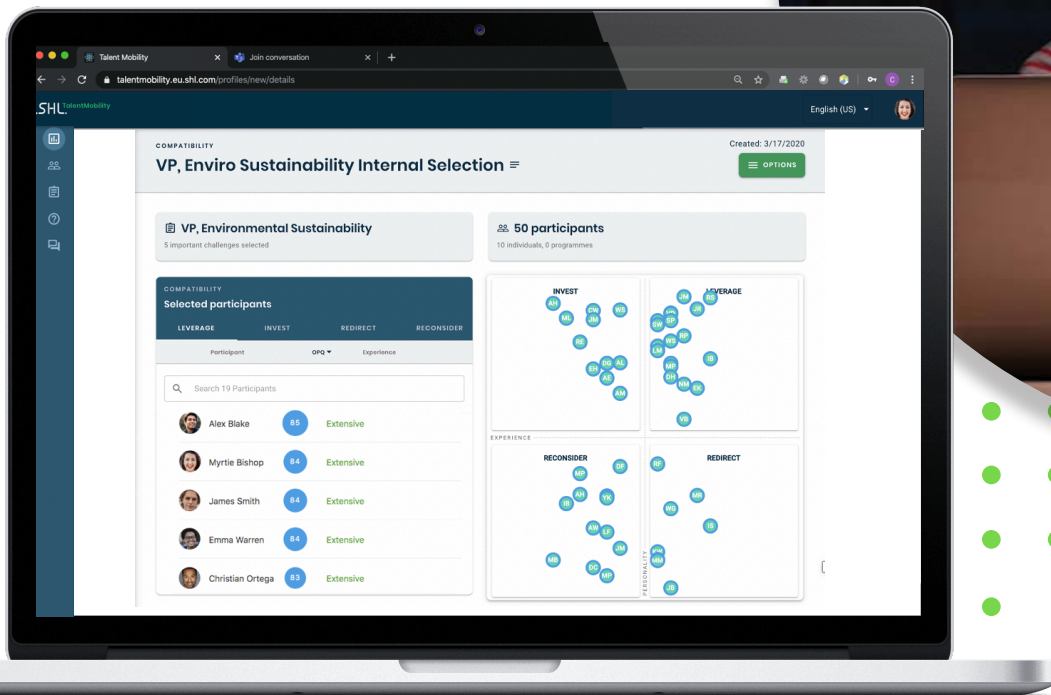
Talent Mobility
Join conversation
talentmobility.eu.shl.com/profiles/new/details

SHL. TalentMobility
English (US)

COMPATIBILITY
VP, Enviro Sustainability Internal Selection
Created: 3/17/2020
OPTIONS

VP, Environmental Sustainability
5 important challenges selected

50 participants
10 individuals, 0 programmes

COMPATIBILITY
Selected participants
LEVERAGE INVEST REDIRECT RECONSIDER
Participant OPQ Experience
Search 19 Participants

| | | |
|---|---|---|
| Alex Blake | 85 | Extensive |
| Myrtie Bishop | 84 | Extensive |
| James Smith | 84 | Extensive |
| Emma Warren | 84 | Extensive |
| Christian Ortega | 83 | Extensive |

INVEST
AH DW WS ML JM RE DG AL EH AE AM

LEVERAGE
JM RS JR SW SP WS RP LM IB MP GH NM EK VB

EXPERIENCE

RECONSIDER
MP DF AH YK IB AW LF JM MB DC MP

REDIRECT
RF MR WG IB MM JB

PERSONALITY